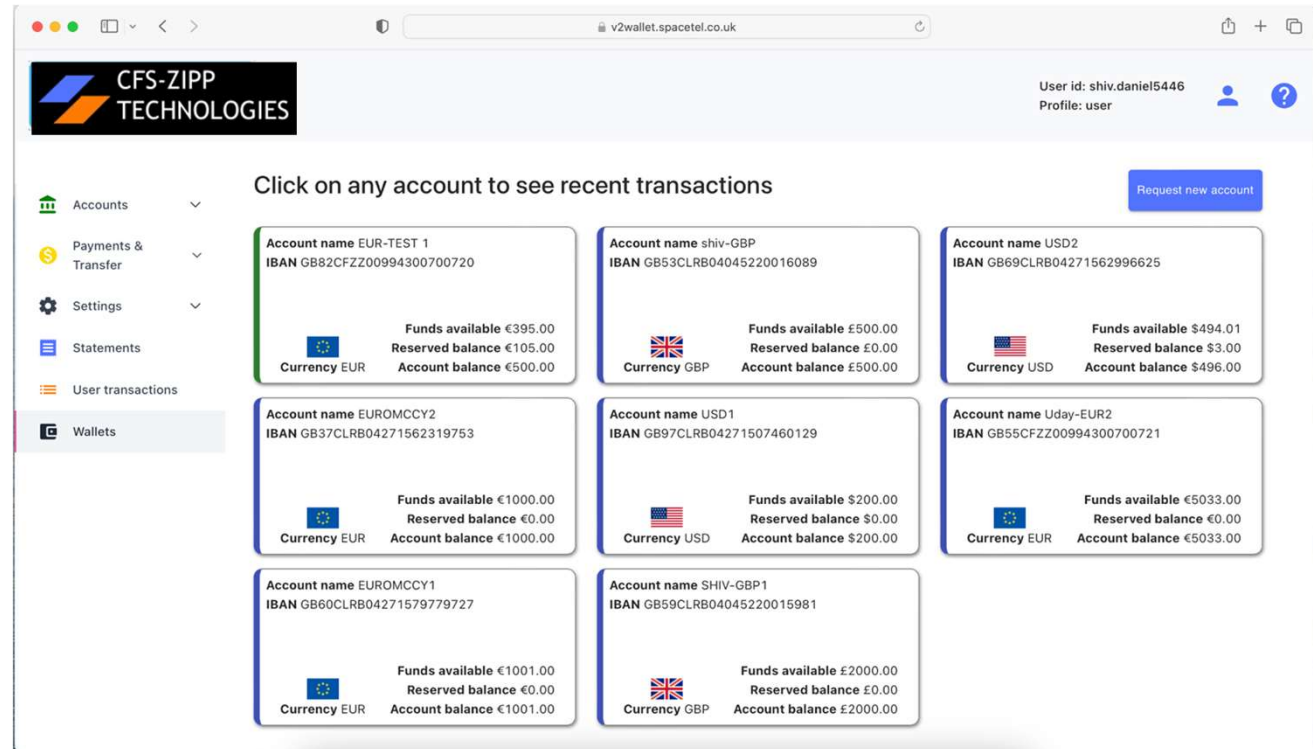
v2wallet.spacetel.co.uk

CFS-ZIPP TECHNOLOGIES

User id: shiv.daniel5446
Profile: user

Accounts
Payments & Transfer
Settings
Statements
User transactions
Wallets

Click on any account to see recent transactions

Request new account

Account name EUR-TEST 1
IBAN GB82CFZZ00994300700720
Funds available €395.00
Reserved balance €105.00
Currency EUR
Account balance €500.00

Account name shiv-GBP
IBAN GB53CLRB04045220016089
Funds available £500.00
Reserved balance £0.00
Currency GBP
Account balance £500.00

Account name USD2
IBAN GB69CLRB04271562996625
Funds available $494.01
Reserved balance $3.00
Currency USD
Account balance $496.00

Account name EUROMCCY2
IBAN GB37CLRB04271562319753
Funds available €1000.00
Reserved balance €0.00
Currency EUR
Account balance €1000.00

Account name USD1
IBAN GB97CLRB04271507460129
Funds available $200.00
Reserved balance $0.00
Currency USD
Account balance $200.00

Account name Uday-EUR2
IBAN GB55CFZZ00994300700721
Funds available €5033.00
Reserved balance €0.00
Currency EUR
Account balance €5033.00

Account name EUROMCCY1
IBAN GB60CLRB04271579779727
Funds available €1001.00
Reserved balance €0.00
Currency EUR
Account balance €1001.00

Account name SHIV-GBP1
IBAN GB59CLRB04045220015981
Funds available £2000.00
Reserved balance £0.00
Currency GBP
Account balance £2000.00